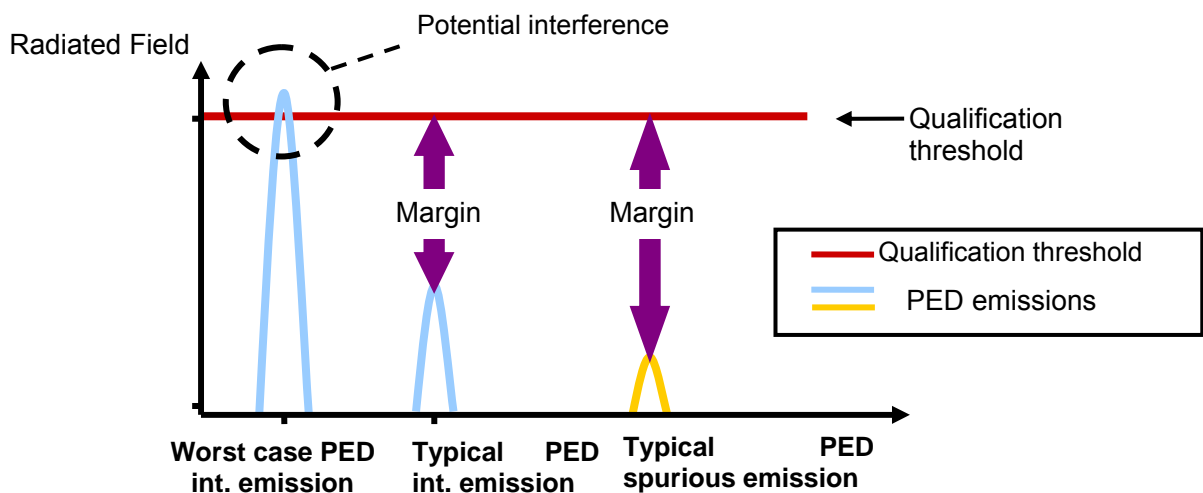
Potential interference

Radiated Field

Qualification threshold

Margin

Margin

Qualification threshold

PED emissions

Worst case PED int. emission

Typical PED int. emission

Typical PED spurious emission